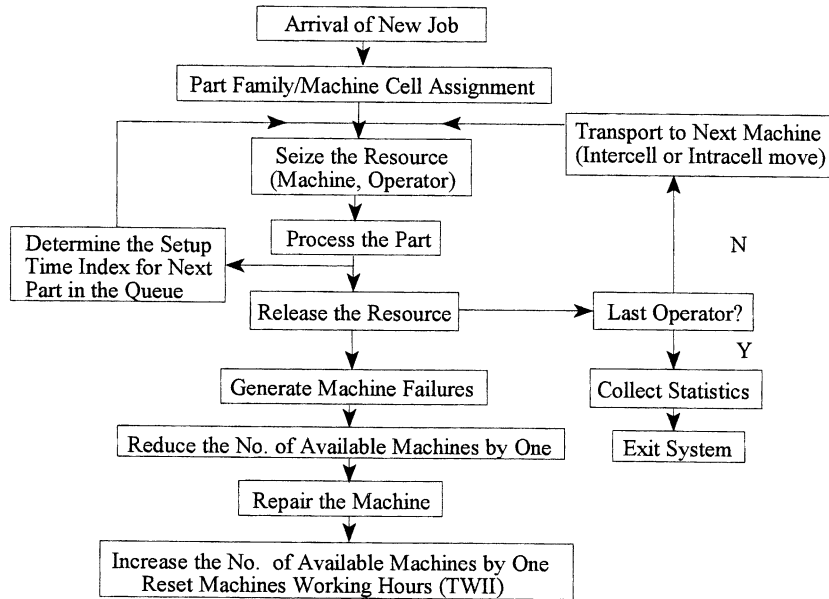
Arrival of New Job

Part Family/Machine Cell Assignment

Transport to Next Machine (Intercell or Intracell move)

Seize the Resource (Machine, Operator)

Determine the Setup Time Index for Next Part in the Queue

Process the Part

N

Release the Resource

Last Operator?

Y

Generate Machine Failures

Collect Statistics

Reduce the No. of Available Machines by One

Exit System

Repair the Machine

Increase the No. of Available Machines by One
Reset Machines Working Hours (TWII)